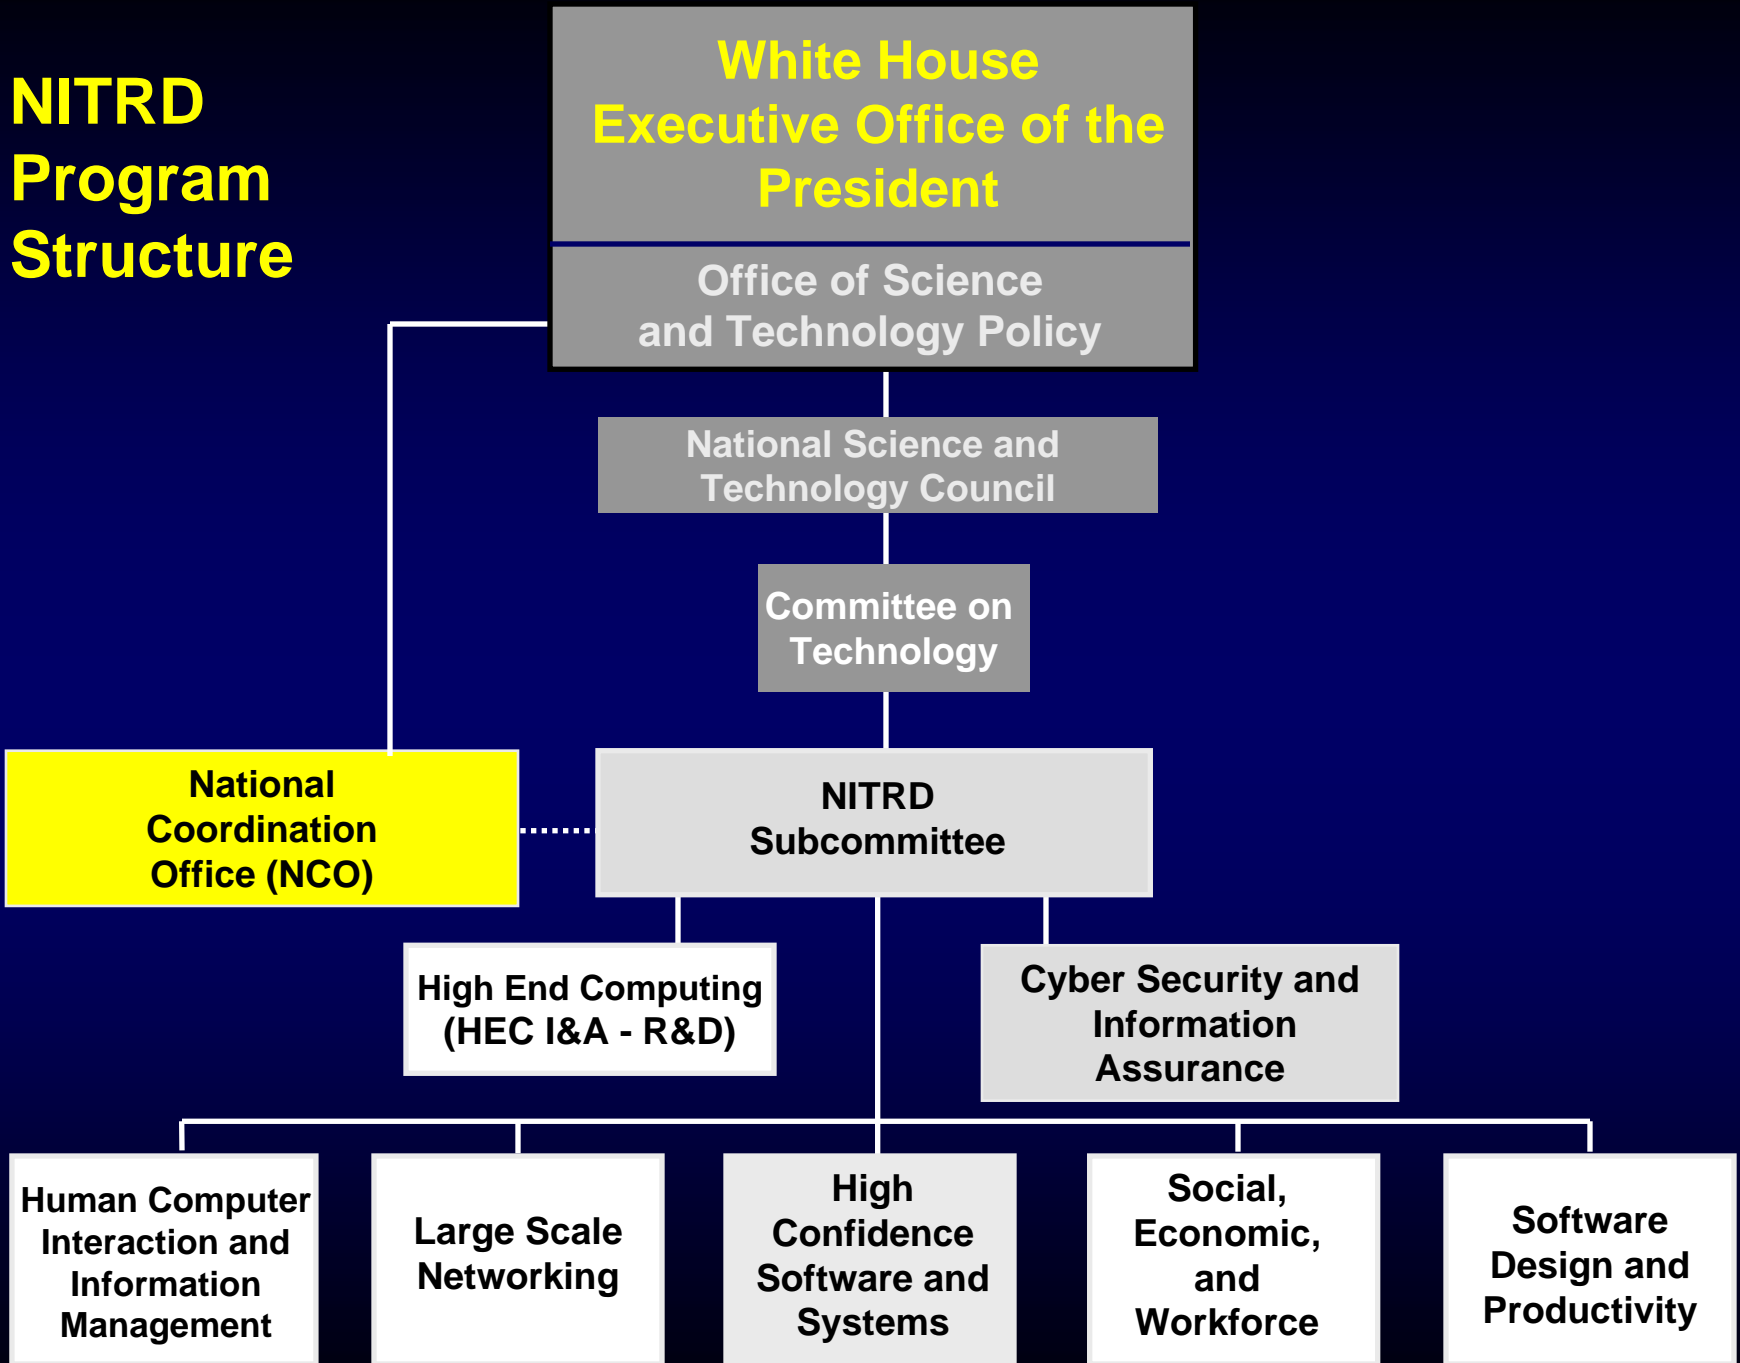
NITRD Program Structure

White House Executive Office of the President

Office of Science and Technology Policy

National Science and Technology Council

Committee on Technology

National Coordination Office (NCO)

NITRD Subcommittee

High End Computing (HEC I&A - R&D)

Cyber Security and Information Assurance

Human Computer Interaction and Information Management

Large Scale Networking

High Confidence Software and Systems

Social, Economic, and Workforce

Software Design and Productivity